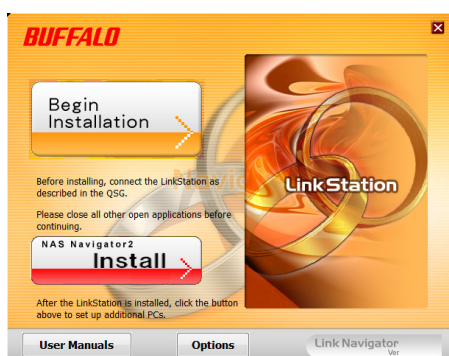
BUFFALO

Begin Installation

Before installing, connect the LinkStation as described in the QSG.

Please close all other open applications before continuing.

NAS Navigator2
Install

After the LinkStation is installed, click the button above to set up additional PCs.

LinkStation

User Manuals

Options

Link Navigator
Ver